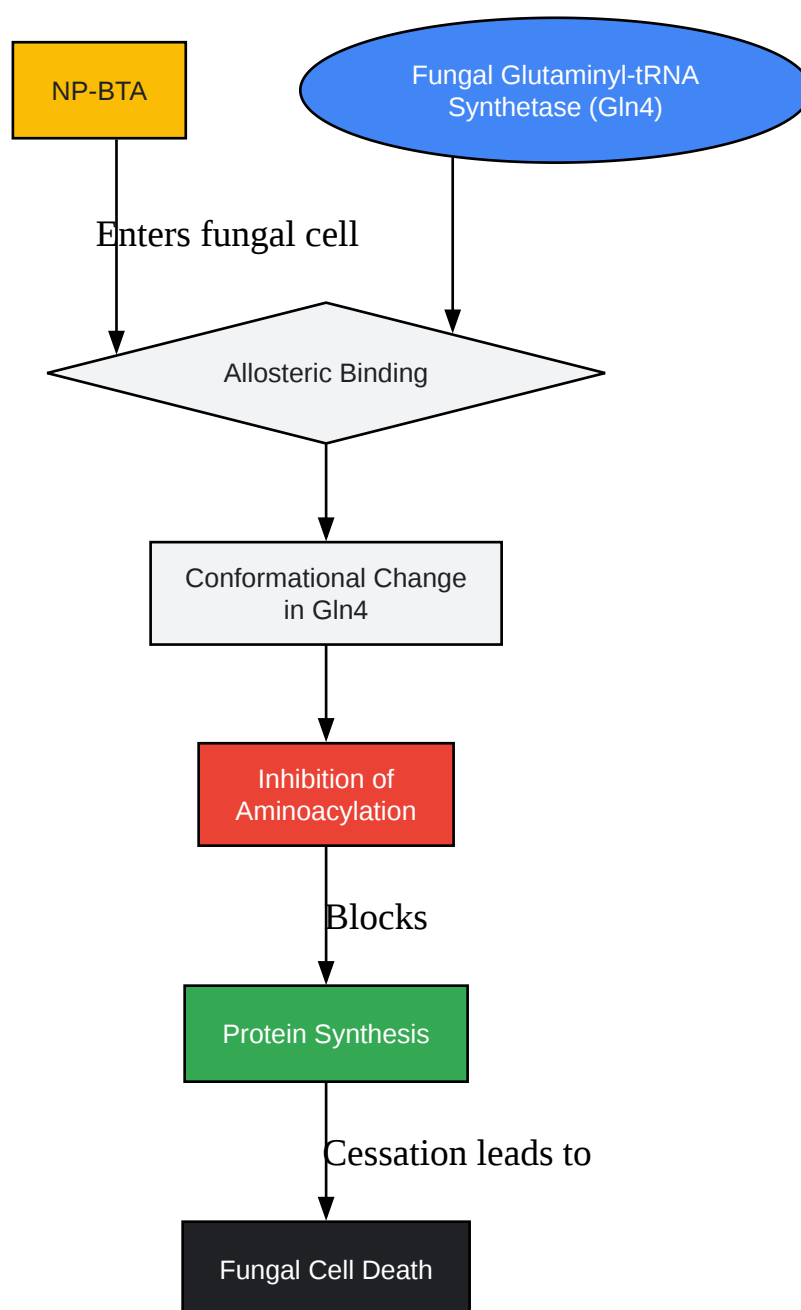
NP-BTA

Fungal Glutaminyl-tRNA Synthetase (Gln4)

Enters fungal cell

Allosteric Binding

Conformational Change in Gln4

Inhibition of Aminoacylation

Blocks

Protein Synthesis

Cessation leads to

Fungal Cell Death